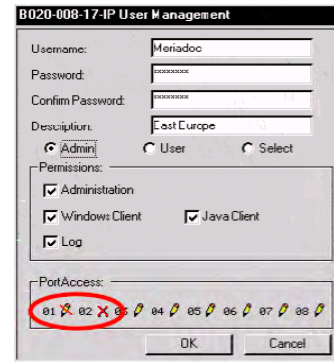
B020-008-17-IP User Management

Username: Meriadoc

Password: xxxxxxxx

Confirm Password: xxxxxxxx

Description: East Europe

Admin User Select

Permissions:

Administration

Windows Client Java Client

Log

PortAccess:

01 02 03 04 05 06 07 08

OK Cancel